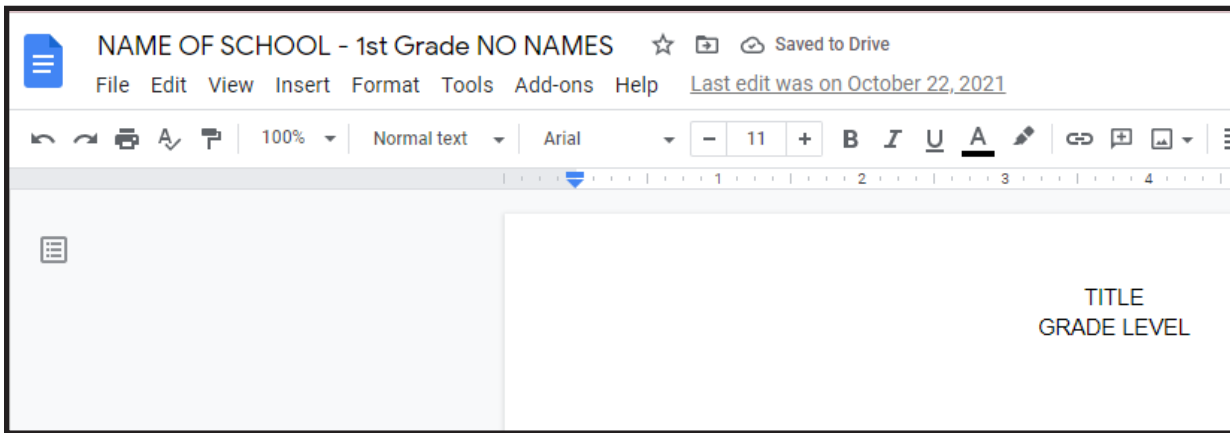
NAME OF SCHOOL - 1st Grade NO NAMES

Saved to Drive

File Edit View Insert Format Tools Add-ons Help Last edit was on October 22, 2021

100% Normal text Arial − 11 + B I U A

1 2 3 4

TITLE
GRADE LEVEL